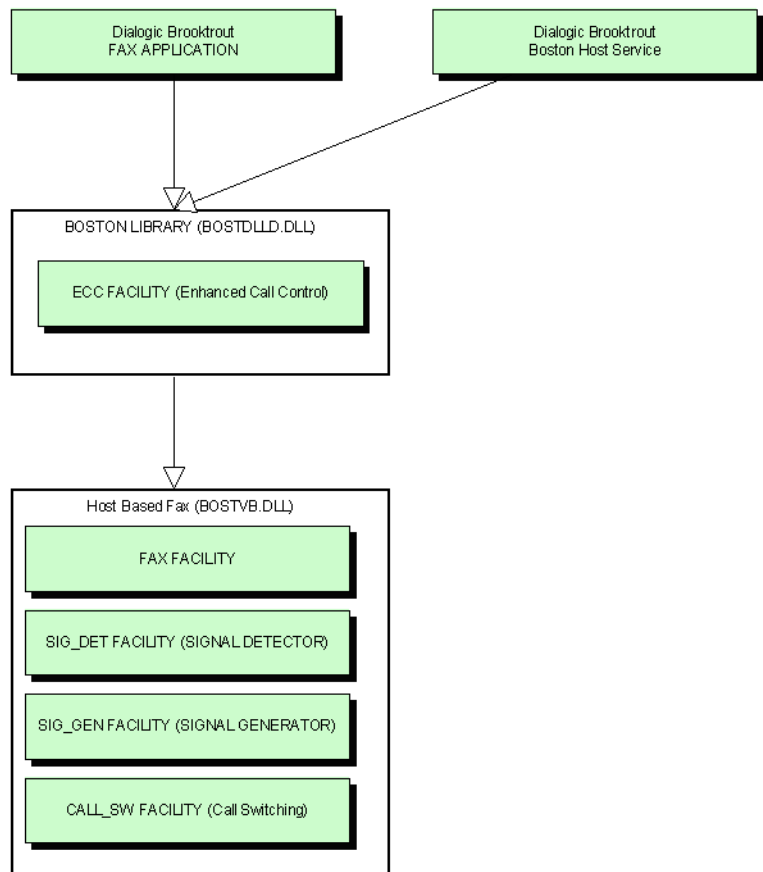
Dialogic Brooktrout
FAX APPLICATION

Dialogic Brooktrout
Boston Host Service

BOSTON LIBRARY (BOSTDLLD.DLL)

ECC FACILITY (Enhanced Call Control)

Host Based Fax (BOSTVB.DLL)

FAX FACILITY

SIG_DET FACILITY (SIGNAL DETECTOR)

SIG_GEN FACILITY (SIGNAL GENERATOR)

CALL_SW FACILITY (Call Switching)